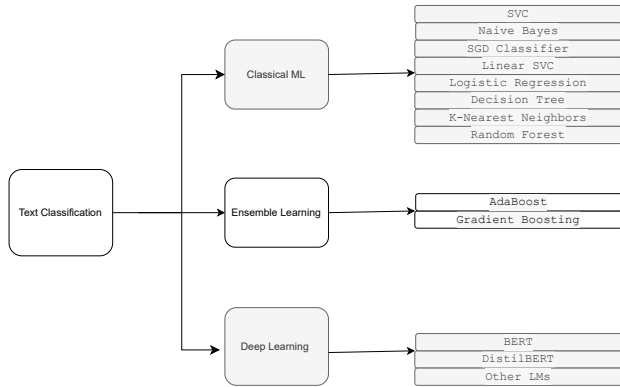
Text Classification

Classical ML

SVC
Naive Bayes
SGD Classifier
Linear SVC
Logistic Regression
Decision Tree
K-Nearest Neighbors
Random Forest

Ensemble Learning

AdaBoost
Gradient Boosting

Deep Learning

BERT
DistilBERT
Other LMs